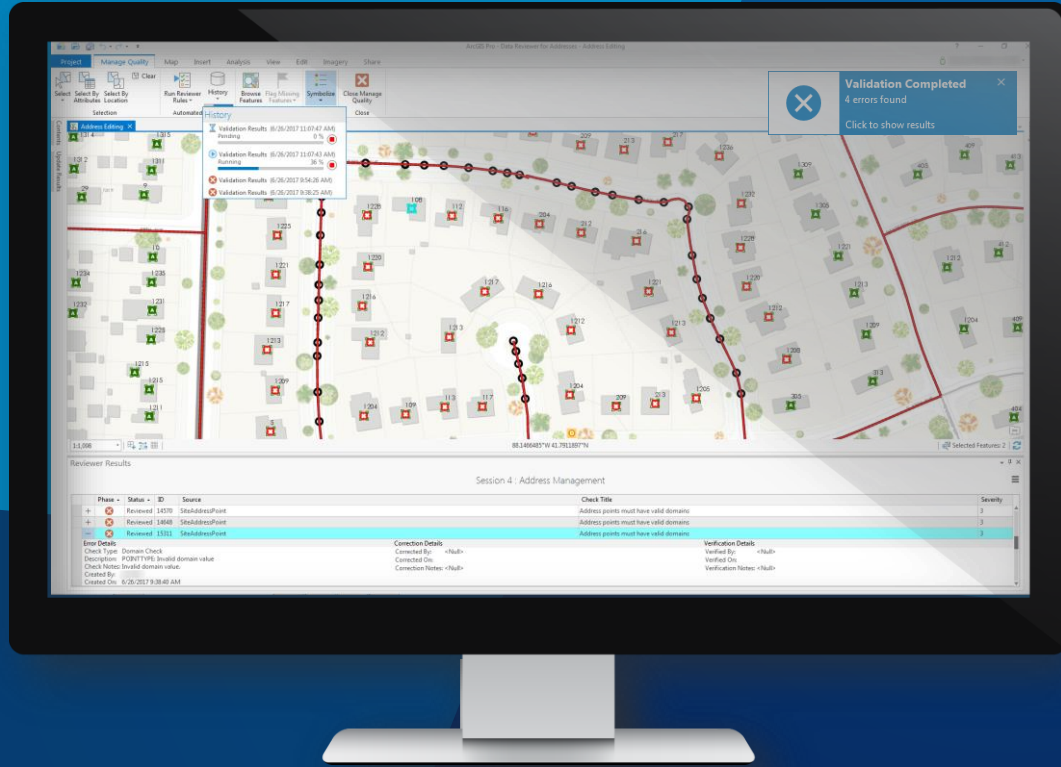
ArcGIS Pro - Data Reviewer for Address - Address Editing

Project | Manage Quality | Map | Insert | Analysis | View | Edit | Imagery | Share

Select | Select By Attributes | Select By Location | Clear | Selection | Run Reviewer Rules | History | Automated | Browse Features | Flag Missing Features | Symbolize | Close Manage Quality | Close

Validation Completed
4 errors found
Click to show results

Address Editing

History
Validation Results (6/26/2017 11:07:47 AM)
Pending 0 %
Validation Results (6/26/2017 11:07:43 AM)
Running 36 %
Validation Results (6/26/2017 9:54:26 AM)
Validation Results (6/26/2017 9:38:25 AM)

Contents | Update Results

1:1,006 | 88.1466485°W 41.7911897°N | Selected Features: 2

Reviewer Results

Session 4 : Address Management

| | Phase | Status | ID | Source | Check Title | Severity |
|---|---|---|---|---|---|---|
| + | | Reviewed | 14570 | SiteAddressPoint | Address points must have valid domains | 3 |
| + | | Reviewed | 14648 | SiteAddressPoint | Address points must have valid domains | 3 |
| − | | Reviewed | 15311 | SiteAddressPoint | Address points must have valid domains | 3 |

Error Details
Check Type: Domain Check
Description: POINTTYPE: Invalid domain value
Check Notes: Invalid domain value.
Created By:
Created On: 6/26/2017 9:38:40 AM

Correction Details
Corrected By: <Null>
Corrected On:
Correction Notes: <Null>

Verification Details
Verified By: <Null>
Verified On:
Verification Notes: <Null>